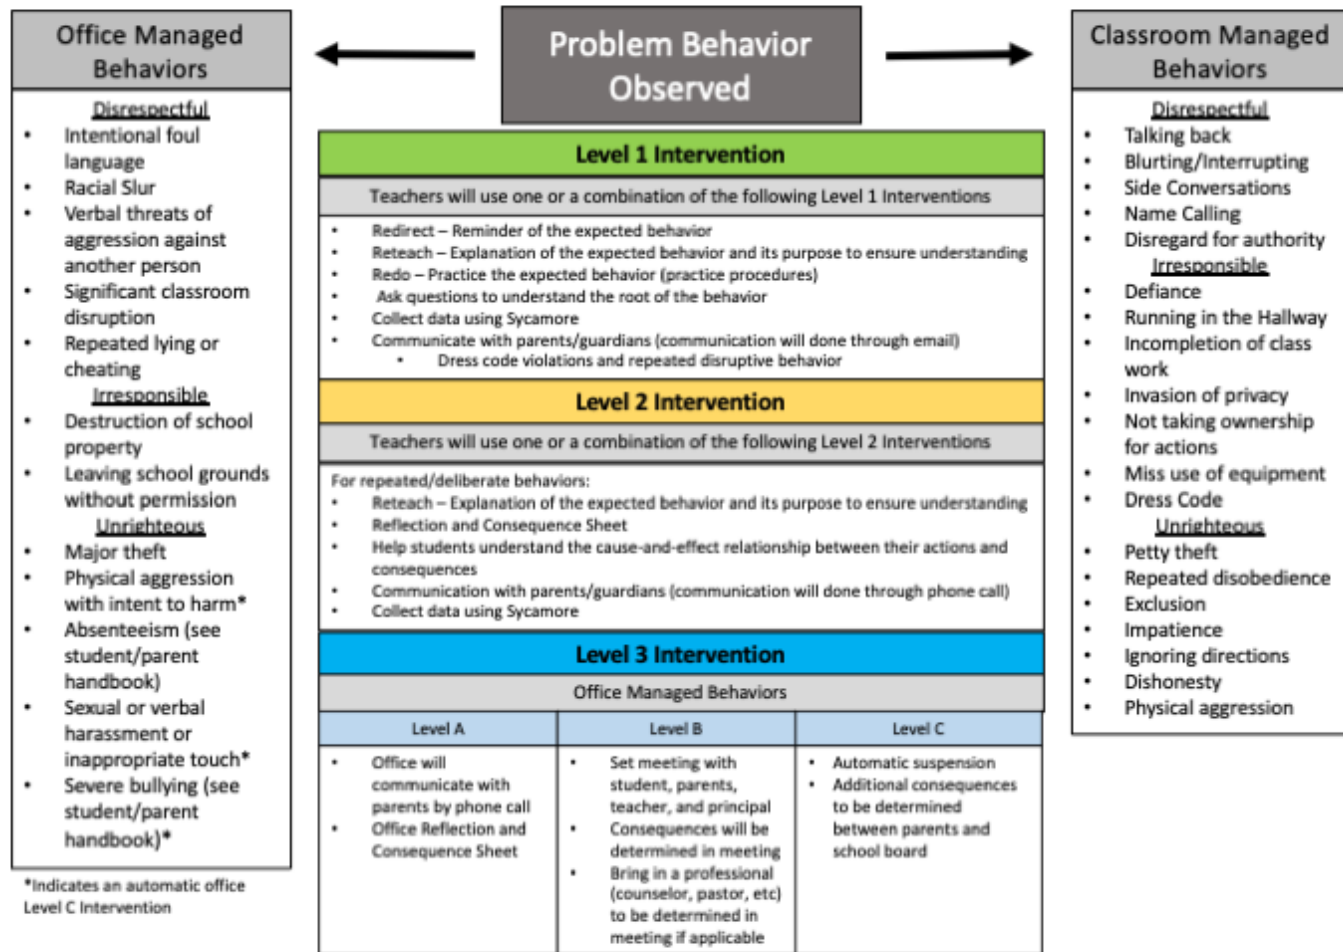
Office Managed Behaviors

Disrespectful
• Intentional foul language
• Racial Slur
• Verbal threats of aggression against another person
• Significant classroom disruption
• Repeated lying or cheating
Irresponsible
• Destruction of school property
• Leaving school grounds without permission
Unrighteous
• Major theft
• Physical aggression with intent to harm*
• Absenteeism (see student/parent handbook)
• Sexual or verbal harassment or inappropriate touch*
• Severe bullying (see student/parent handbook)*

*Indicates an automatic office Level C Intervention

Problem Behavior Observed

Level 1 Intervention

Teachers will use one or a combination of the following Level 1 Interventions

• Redirect – Reminder of the expected behavior
• Reteach – Explanation of the expected behavior and its purpose to ensure understanding
• Redo – Practice the expected behavior (practice procedures)
• Ask questions to understand the root of the behavior
• Collect data using Sycamore
• Communicate with parents/guardians (communication will done through email)
  • Dress code violations and repeated disruptive behavior

Level 2 Intervention

Teachers will use one or a combination of the following Level 2 Interventions

For repeated/deliberate behaviors:
• Reteach – Explanation of the expected behavior and its purpose to ensure understanding
• Reflection and Consequence Sheet
• Help students understand the cause-and-effect relationship between their actions and consequences
• Communication with parents/guardians (communication will done through phone call)
• Collect data using Sycamore

Level 3 Intervention

Office Managed Behaviors

| Level A | Level B | Level C |
|---|---|---|
| • Office will communicate with parents by phone call<br>• Office Reflection and Consequence Sheet | • Set meeting with student, parents, teacher, and principal<br>• Consequences will be determined in meeting<br>• Bring in a professional (counselor, pastor, etc) to be determined in meeting if applicable | • Automatic suspension<br>• Additional consequences to be determined between parents and school board |

Classroom Managed Behaviors

Disrespectful
• Talking back
• Blurting/Interrupting
• Side Conversations
• Name Calling
• Disregard for authority
Irresponsible
• Defiance
• Running in the Hallway
• Incompletion of class work
• Invasion of privacy
• Not taking ownership for actions
• Miss use of equipment
• Dress Code
Unrighteous
• Petty theft
• Repeated disobedience
• Exclusion
• Impatience
• Ignoring directions
• Dishonesty
• Physical aggression